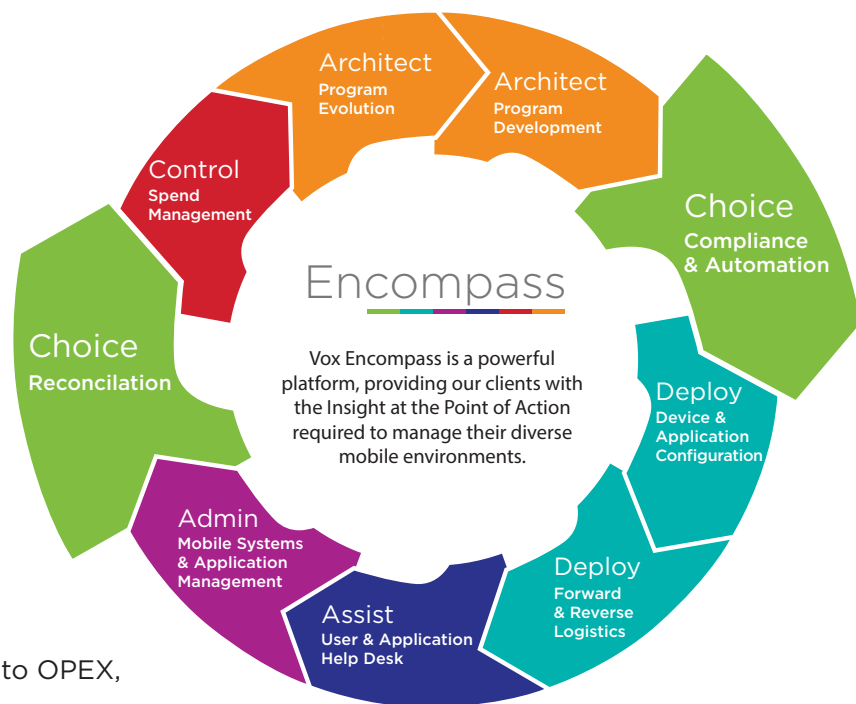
Architect
Program Evolution

Architect
Program Development

Choice
Compliance & Automation

Deploy
Device & Application Configuration

Deploy
Forward & Reverse Logistics

Assist
User & Application Help Desk

Admin
Mobile Systems & Application Management

Choice
Reconcilation

Control
Spend Management

Encompass

Vox Encompass is a powerful platform, providing our clients with the Insight at the Point of Action required to manage their diverse mobile environments.

to OPEX,